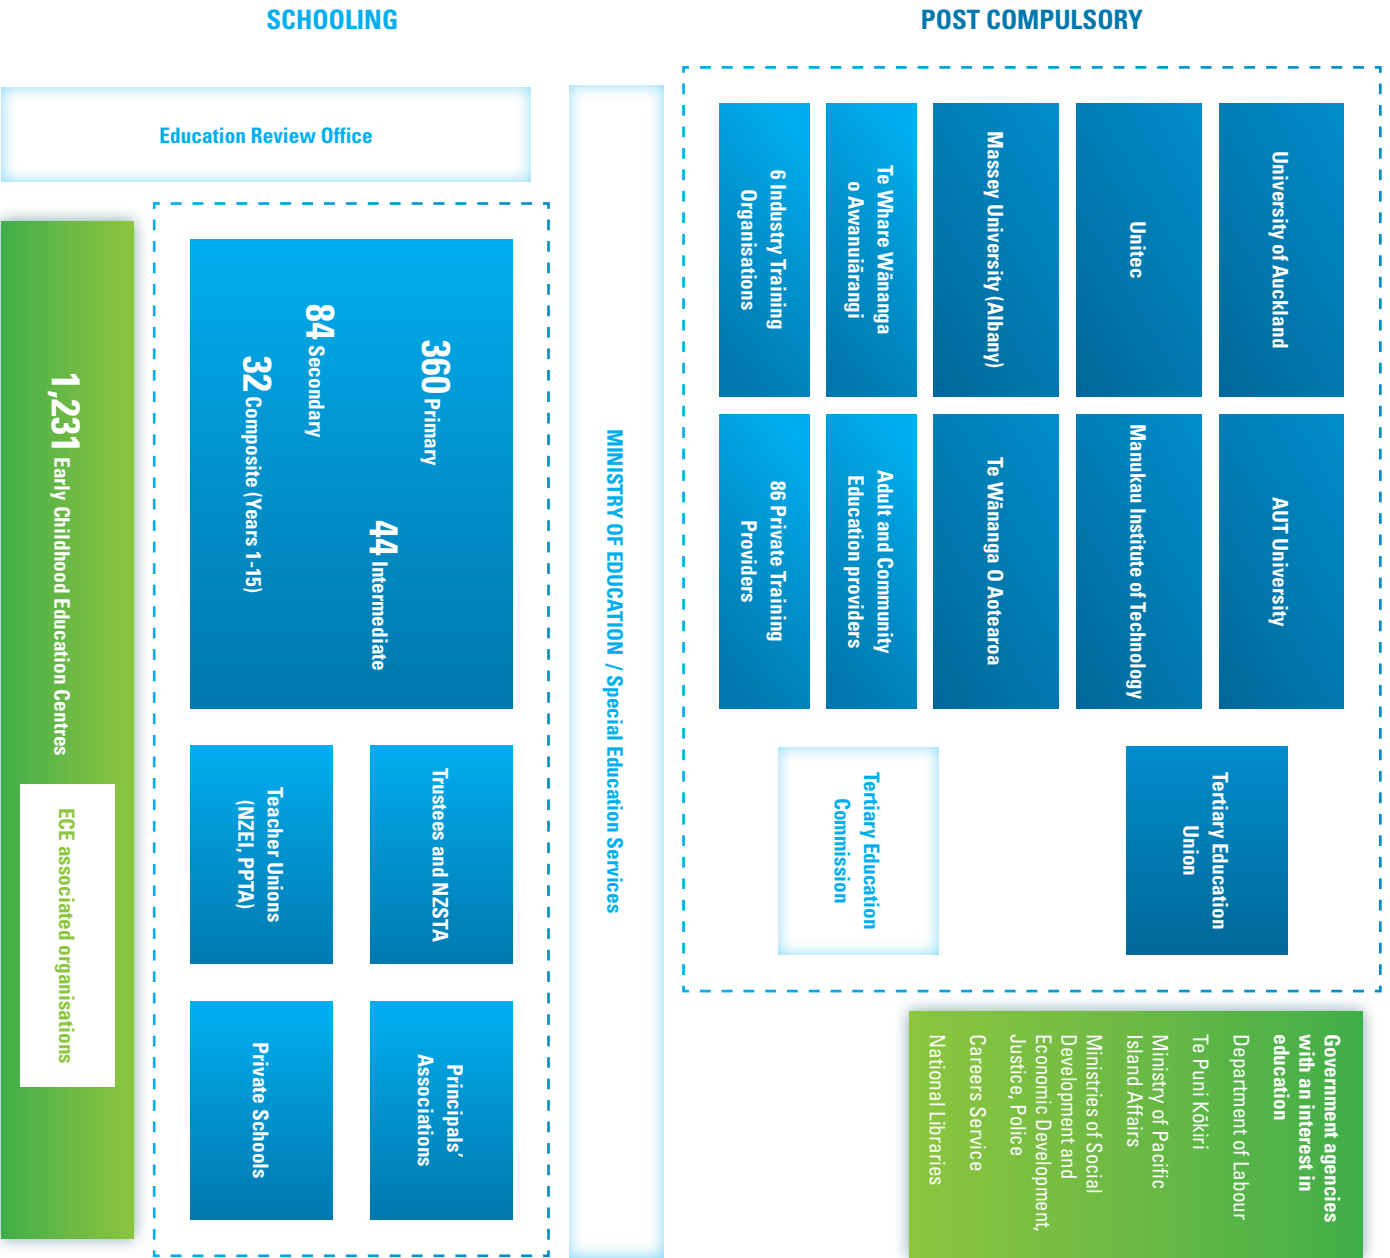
SCHOOLING

POST COMPULSORY

Education Review Office

1,231 Early Childhood Education Centres

ECE associated organisations

360 Primary

84 Secondary

44 Intermediate

32 Composite (Years 1-15)

Trustees and NZSTA

Teacher Unions (NZEI, PPTA)

Principals' Associations

Private Schools

MINISTRY OF EDUCATION / Special Education Services

University of Auckland

Unitec

Massey University (Albany)

Te Whare Wānanga o Awanuiārangi

6 Industry Training Organisations

AUT University

Manukau Institute of Technology

Te Wānanga O Aotearoa

Adult and Community Education providers

86 Private Training Providers

Tertiary Education Union

Tertiary Education Commission

Government agencies with an interest in education

Department of Labour

Te Puni Kōkiri

Ministry of Pacific Island Affairs

Ministries of Social Development and Economic Development, Justice, Police

Careers Service

National Libraries